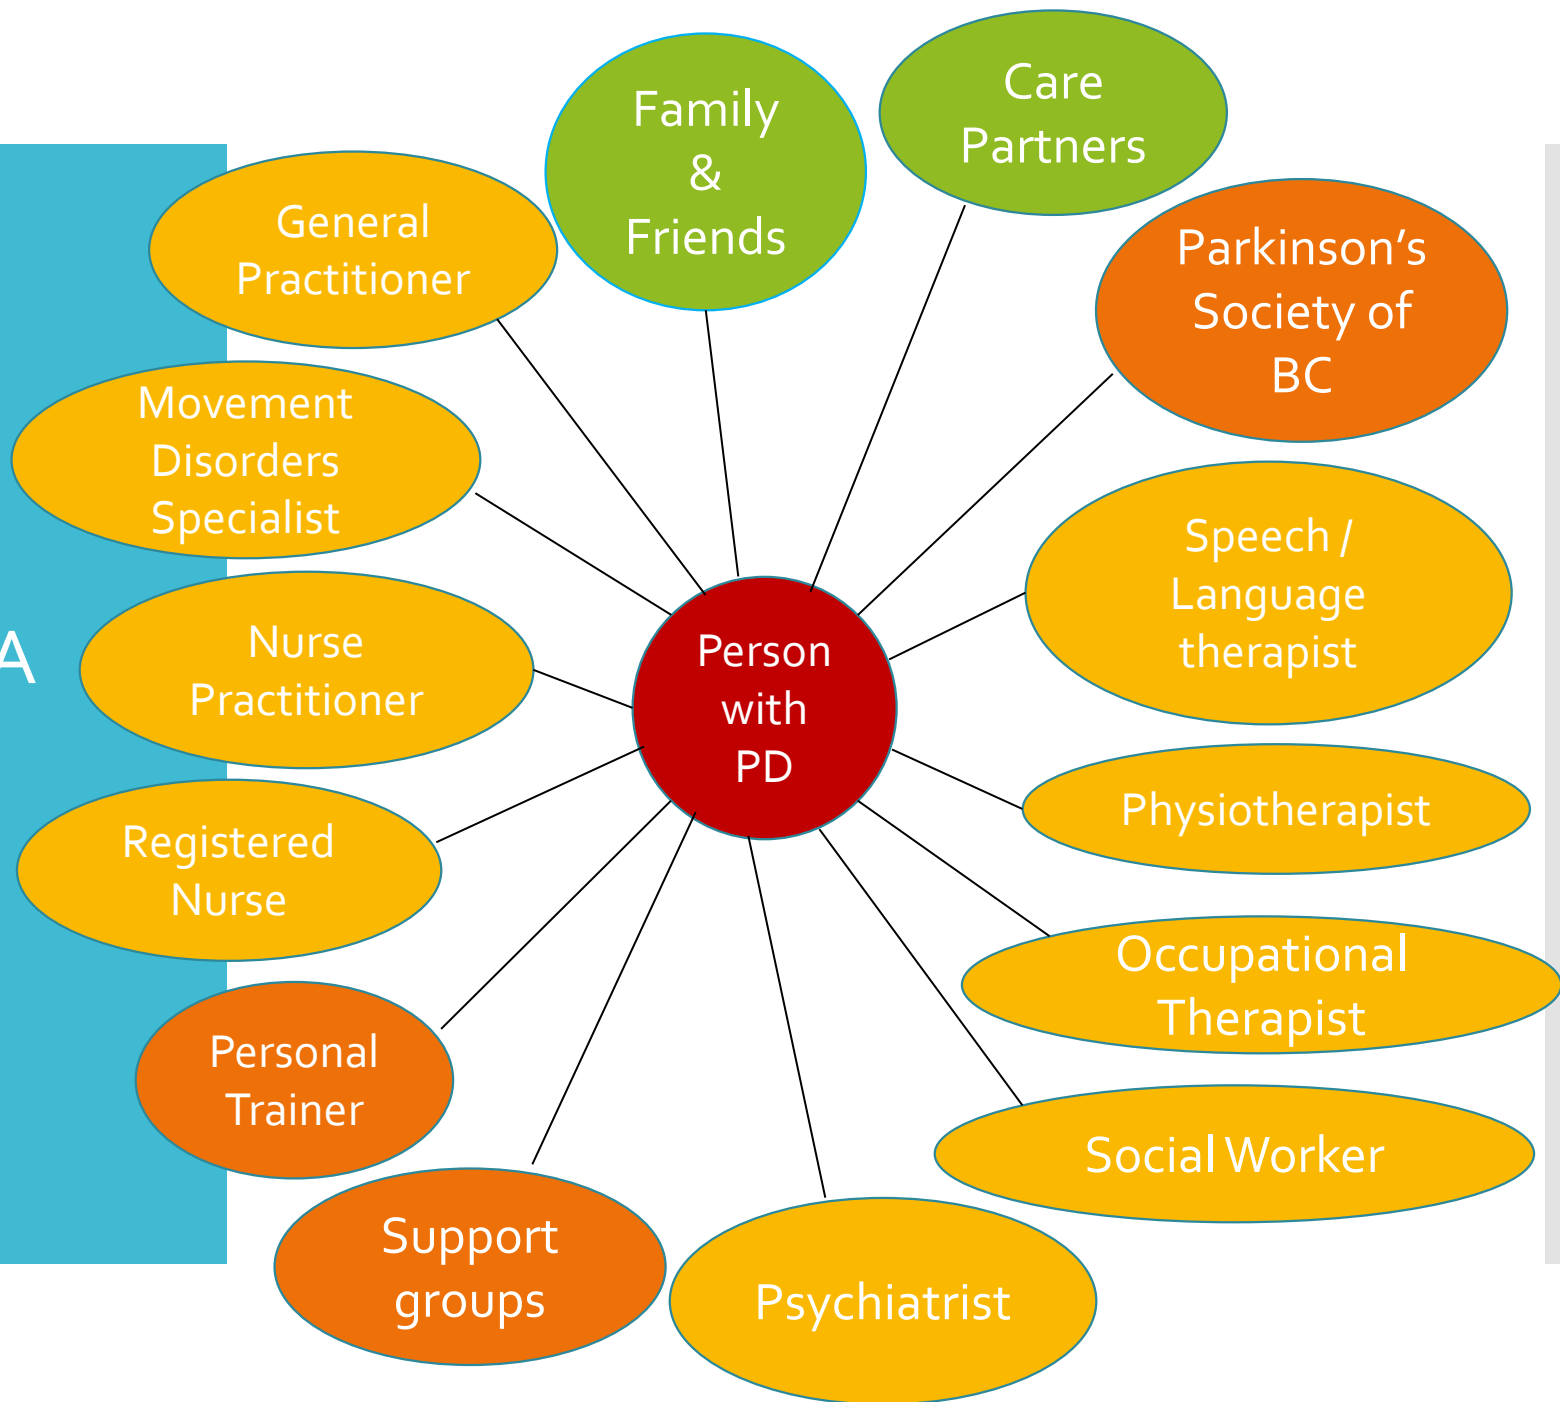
Person with PD

Family & Friends

Care Partners

Parkinson’s Society of BC

Speech / Language therapist

Physiotherapist

Occupational Therapist

Social Worker

Psychiatrist

Support groups

Personal Trainer

Registered Nurse

Nurse Practitioner

Movement Disorders Specialist

General Practitioner

A